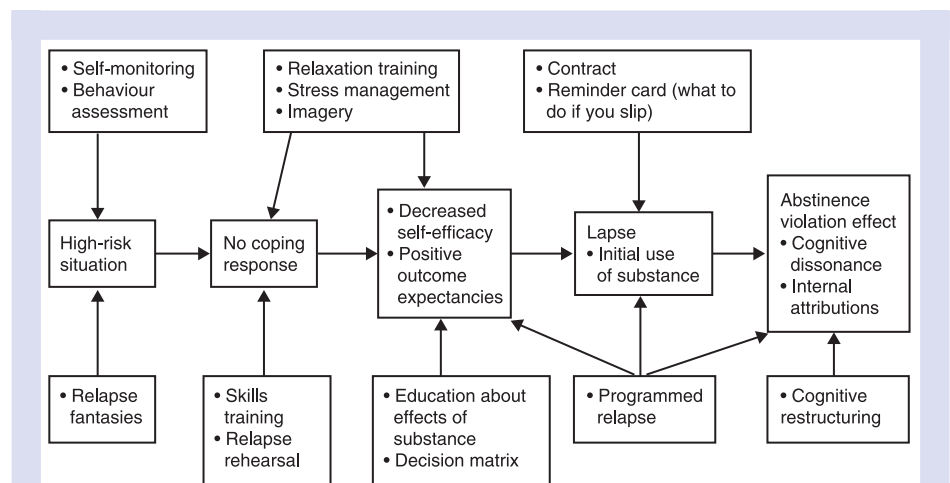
• Self-monitoring
• Behaviour assessment

• Relaxation training
• Stress management
• Imagery

• Contract
• Reminder card (what to do if you slip)

High-risk situation

No coping response

• Decreased self-efficacy
• Positive outcome expectancies

Lapse
• Initial use of substance

Abstinence violation effect
• Cognitive dissonance
• Internal attributions

• Relapse fantasies

• Skills training
• Relapse rehearsal

• Education about effects of substance
• Decision matrix

• Programmed relapse

• Cognitive restructuring